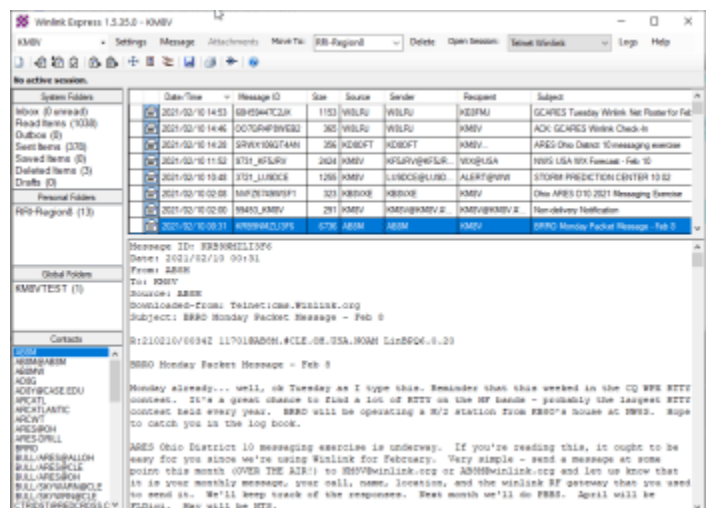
Winlink Express 1.5.35.0 - KM8V

KM8V Settings Message Attachments Move To: RRI-Region8 Delete Open Session: Telnet Winlink Logs Help

No active session.

System Folders
Inbox (0 unread)
Read Items (1038)
Outbox (0)
Sent Items (378)
Saved Items (0)
Deleted Items (3)
Drafts (0)

Personal Folders
RRI-Region8 (13)

Global Folders
KM8VTEST (1)

Contacts
AB8M
AB8M@AB8M
AB8MW
AD8G
ADEFW@CASE.EDU
APCATL
ARCATLANTIC
ARCWT
ARES@OH
ARES-DRILL
BRRO
BULL/ARES@ALLOH
BULL/ARES@CLE
BULL/ARES@OH
BULL/SKYWARN@CLE
BULL/SKYWRN@CLE

| | Date/Time | Message ID | Size | Source | Sender | Recipient | Subject |
|---|---|---|---|---|---|---|---|
| | 2021/02/10 14:53 | 6BH59447C2JX | 1153 | W8LRJ | W8LRJ | KE8FMJ | GCARES Tuesday Winlink Net Roster for Feb |
| | 2021/02/10 14:46 | OO7GP4P8WEB2 | 365 | W8LRJ | W8LRJ | KM8V | ACK: GCARES Winlink Check-In |
| | 2021/02/10 14:26 | SRWX106GT4AN | 356 | KD8OFT | KD8OFT | KM8V... | ARES Ohio District 10 messaging exercise |
| | 2021/02/10 11:52 | 3731_KF5JRV | 2424 | KM8V | KF5JRV@KF5JR... | WX@USA | NWS USA WX Forecast - Feb 10 |
| | 2021/02/10 10:48 | 3721_LU9DCE | 1255 | KM8V | LU9DCE@LU9D... | ALERT@WW | STORM PREDICTION CENTER 10:02 |
| | 2021/02/10 02:00 | NVFZ67689WSF1 | 323 | KB8XXE | KB8XXE | KM8V | Ohio ARES D10 2021 Messaging Exercise |
| | 2021/02/10 02:00 | 99483_KM8V | 291 | KM8V | KM8V@KM8V.# | KM8V@KM8V.# | Non-delivery Notification |
| | 2021/02/10 00:31 | KRB9N4KZLI3F6 | 6736 | AB8M | AB8M | KM8V | BRRO Monday Packet Message - Feb 8 |

Message ID: KRB9N4KZLI3F6
Date: 2021/02/10 00:31
From: AB8M
To: KM8V
Source: AB8M
Downloaded-from: Telnet:cms.Winlink.org
Subject: BRRO Monday Packet Message - Feb 8

R:210210/0034Z 11701@AB8M.#CLE.OH.USA.NOAM LinBPQ6.0.20

BRRO Monday Packet Message - Feb 8

Monday already... well, ok Tuesday as I type this. Reminder that this weekend is the CQ WPX RTTY contest. It's a great chance to find a lot of RTTY on the HF bands - probably the largest RTTY contest held every year. BRRO will be operating a M/2 station from KB8O's house at NW8D. Hope to catch you in the log book.

ARES Ohio District 10 messaging exercise is underway. If you're reading this, it ought to be easy for you since we're using Winlink for February. Very simple - send a message at some point this month (OVER THE AIR!) to KM8V@winlink.org or AB8M@winlink.org and let us know that it is your monthly message, your call, name, location, and the winlink RF gateway than you used to send it. We'll keep track of the responses. Next month we'll do FBBS. April will be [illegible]. May will be NTS.